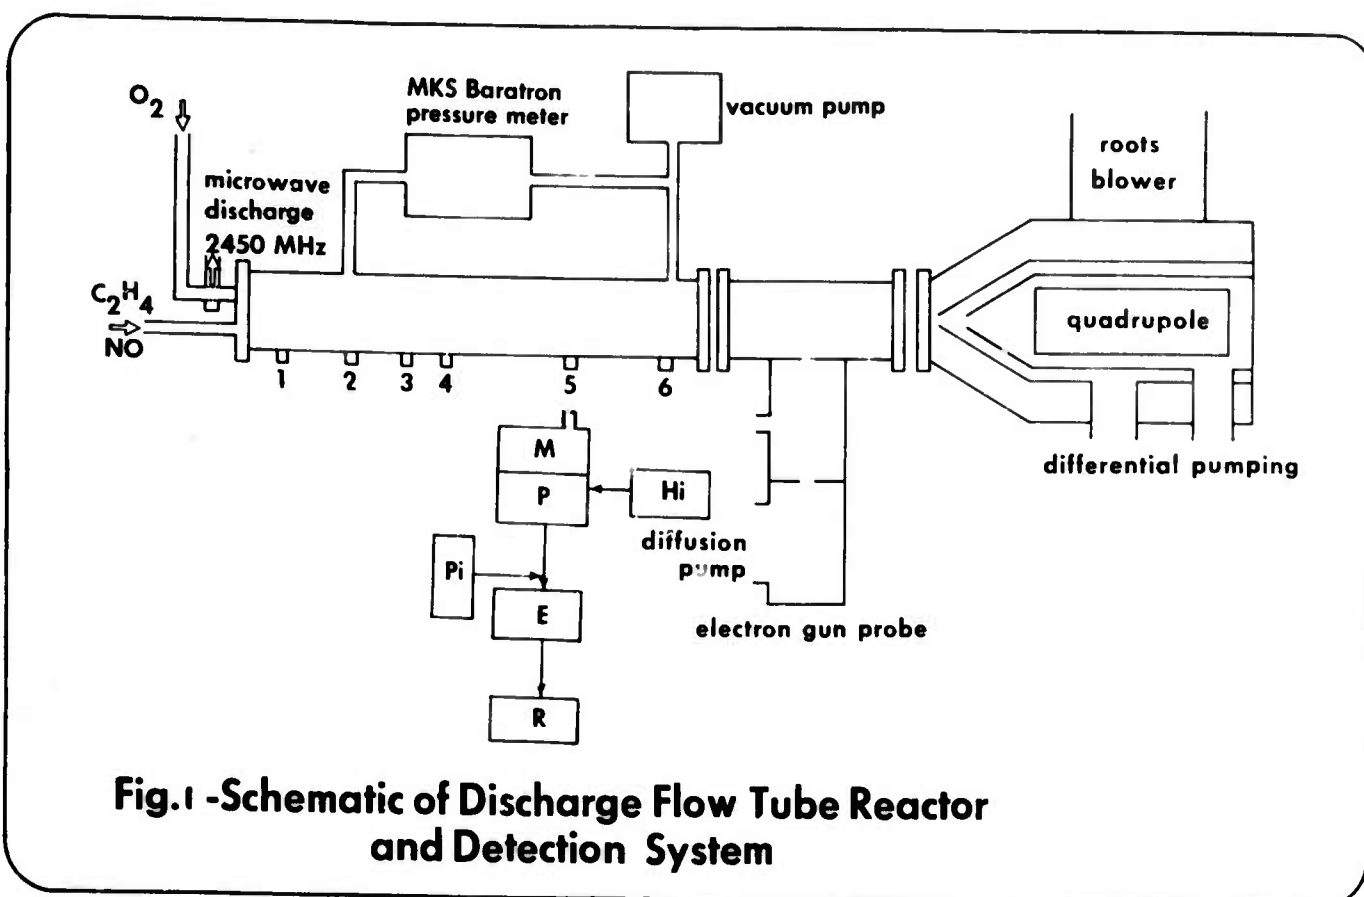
$O_2$

MKS Baratron pressure meter

vacuum pump

roots blower

microwave discharge 2450 MHz

$C_2H_4$

NO

quadrupole

1 2 3 4 5 6

M

P

Hi

diffusion pump

Pi

E

R

differential pumping

electron gun probe

Fig.1 -Schematic of Discharge Flow Tube Reactor and Detection System